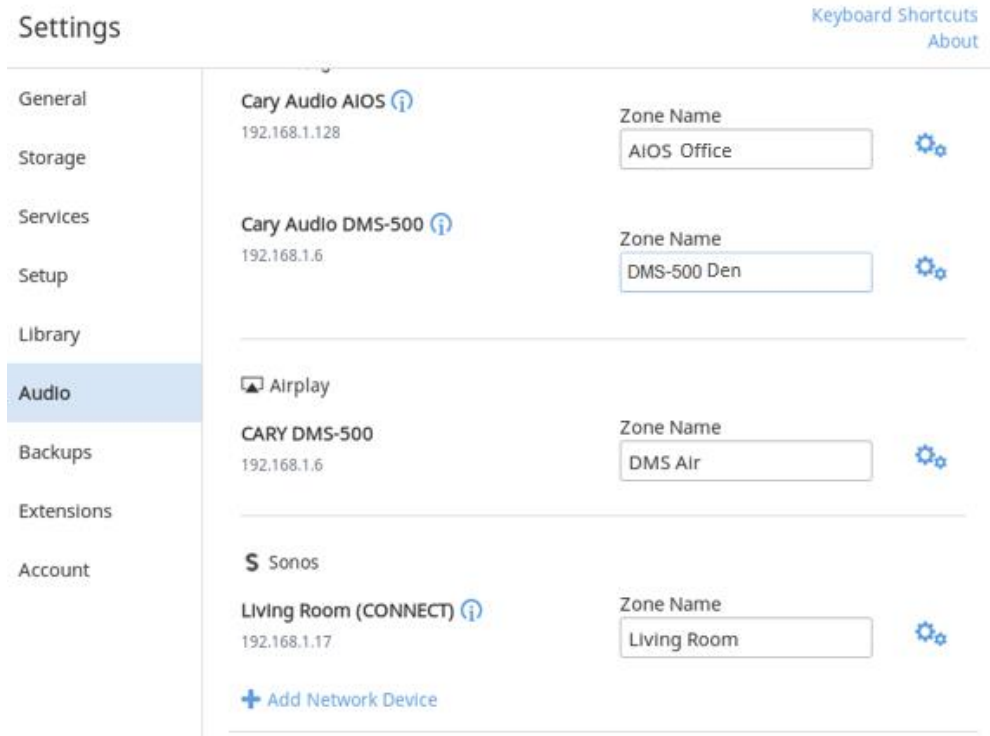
Settings

Keyboard Shortcuts
About

General
Storage
Services
Setup
Library
Audio
Backups
Extensions
Account

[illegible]

Cary Audio AIOS
192.168.1.128
Zone Name
AIOS Office

Cary Audio DMS-500
192.168.1.6
Zone Name
DMS-500 Den

Airplay

CARY DMS-500
192.168.1.6
Zone Name
DMS Air

S Sonos

Living Room (CONNECT)
192.168.1.17
Zone Name
Living Room

Add Network Device